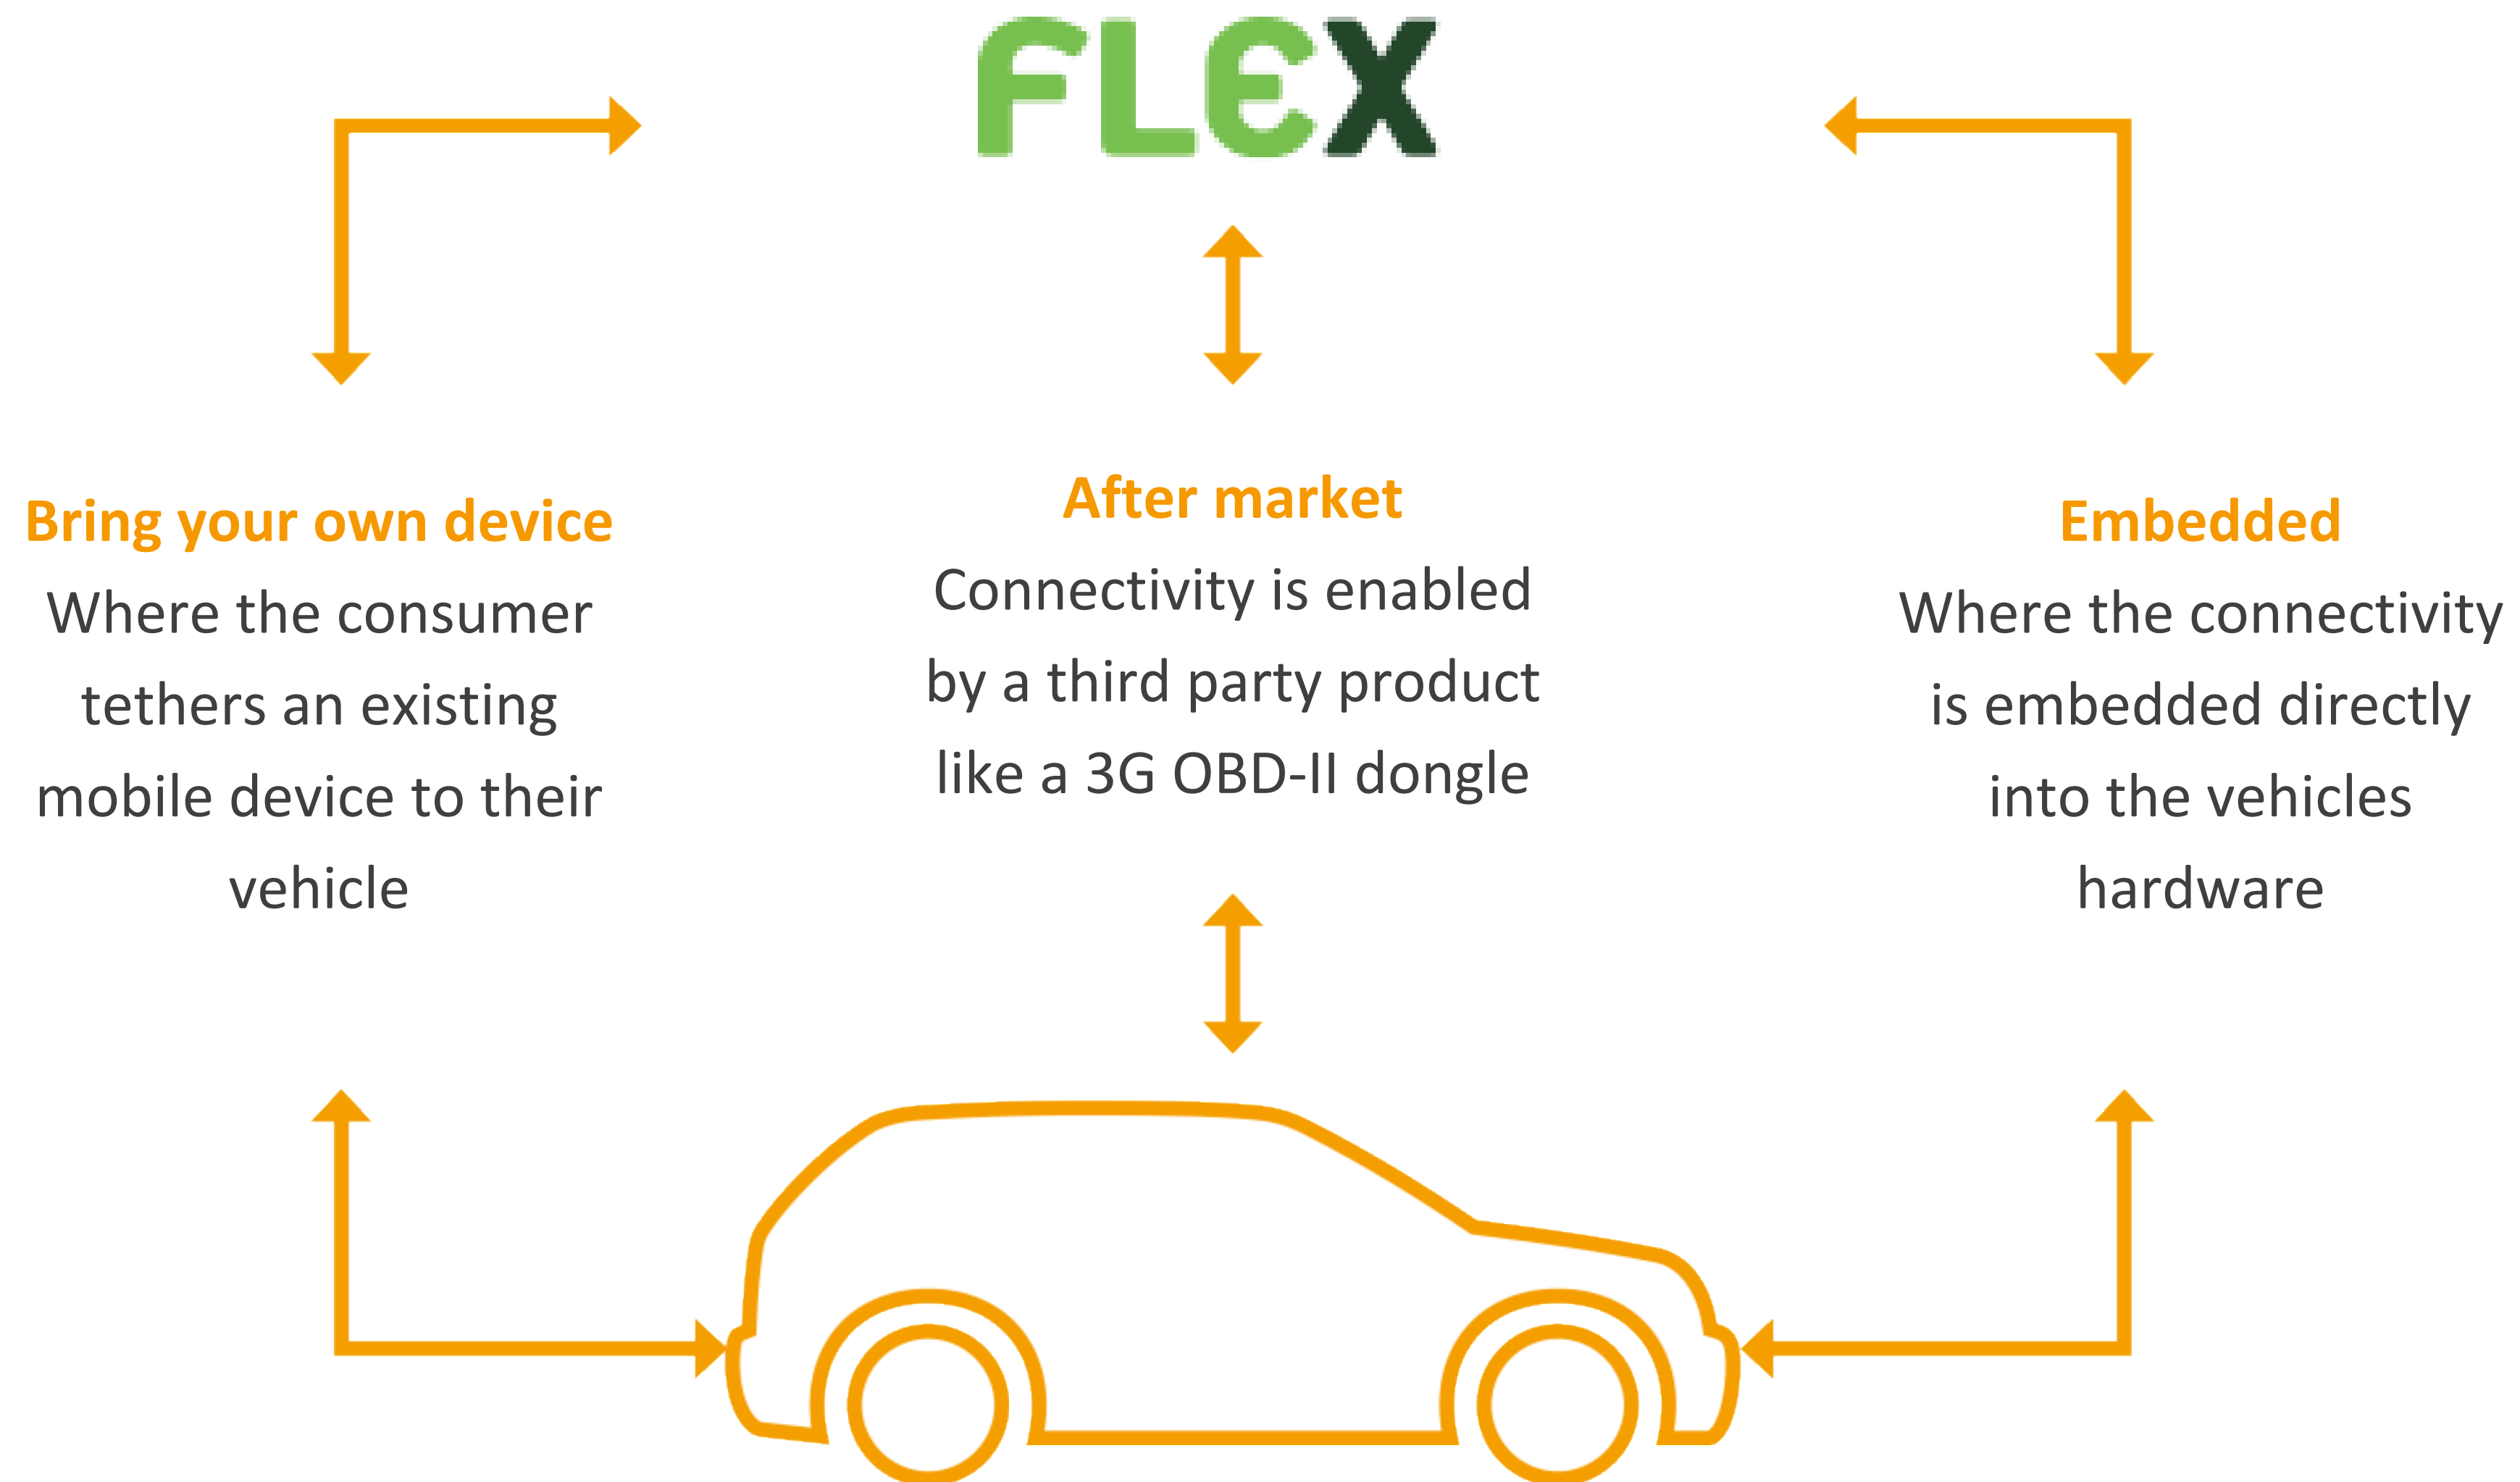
FLEX

Bring your own device
Where the consumer tethers an existing mobile device to their vehicle

After market
Connectivity is enabled by a third party product like a 3G OBD-II dongle

Embedded
Where the connectivity is embedded directly into the vehicles hardware